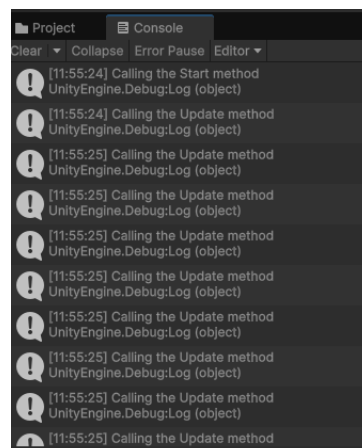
Project Console

Clear ▾ Collapse Error Pause Editor ▾

[11:55:24] Calling the Start method
UnityEngine.Debug:Log (object)

[11:55:24] Calling the Update method
UnityEngine.Debug:Log (object)

[11:55:25] Calling the Update method
UnityEngine.Debug:Log (object)

[11:55:25] Calling the Update method
UnityEngine.Debug:Log (object)

[11:55:25] Calling the Update method
UnityEngine.Debug:Log (object)

[11:55:25] Calling the Update method
UnityEngine.Debug:Log (object)

[11:55:25] Calling the Update method
UnityEngine.Debug:Log (object)

[11:55:25] Calling the Update method
UnityEngine.Debug:Log (object)

[11:55:25] Calling the Update method
UnityEngine.Debug:Log (object)

[11:55:25] Calling the Update method
UnityEngine.Debug:Log (object)

[11:55:25] Calling the Update method